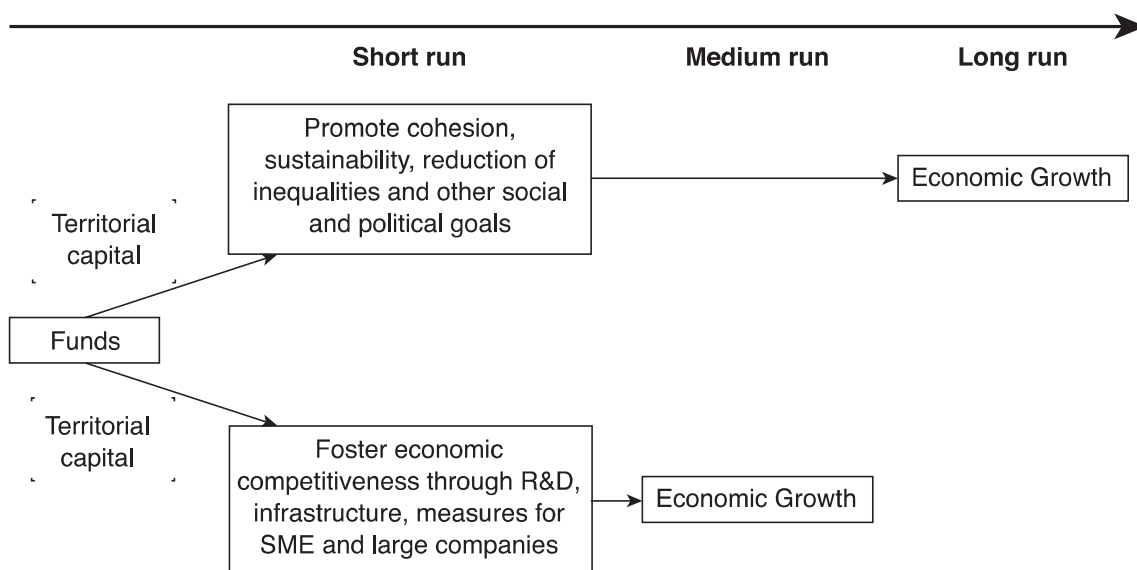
Short run

Medium run

Long run

Territorial capital

Promote cohesion, sustainability, reduction of inequalities and other social and political goals

Economic Growth

Funds

Territorial capital

Foster economic competitiveness through R&D, infrastructure, measures for SME and large companies

Economic Growth